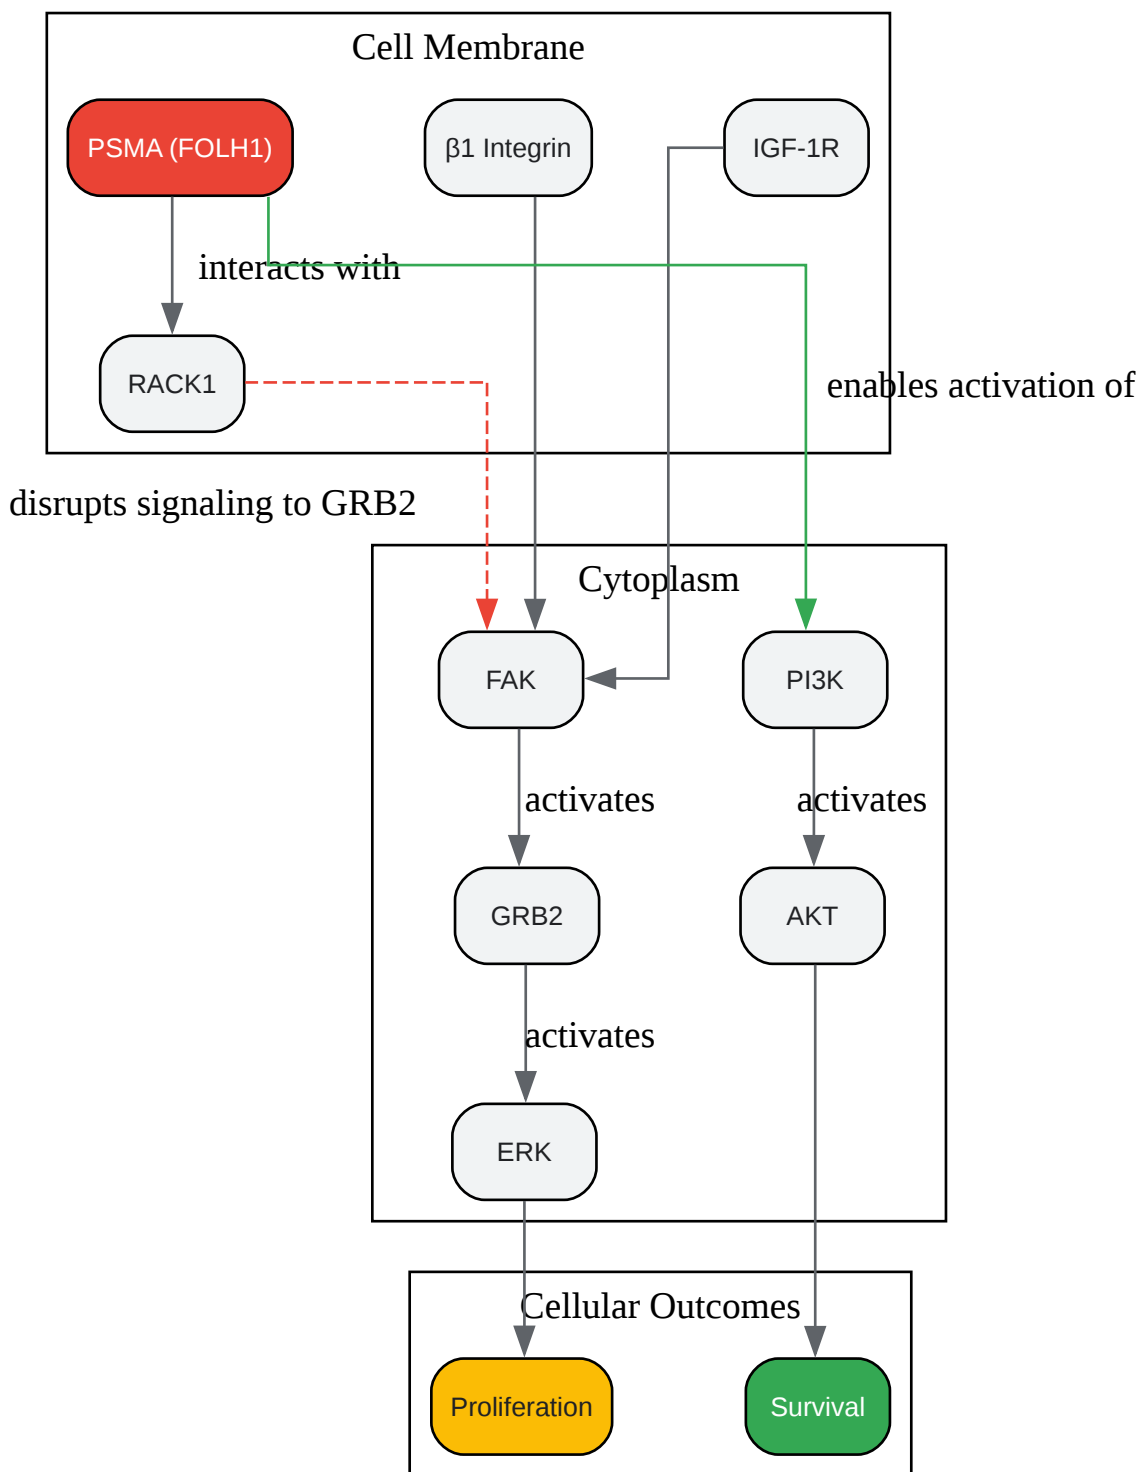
Cell Membrane

PSMA (FOLH1)

β1 Integrin

IGF-1R

interacts with

RACK1

enables activation of

disrupts signaling to GRB2

Cytoplasm

FAK

PI3K

activates

activates

GRB2

AKT

activates

ERK

Cellular Outcomes

Proliferation

Survival